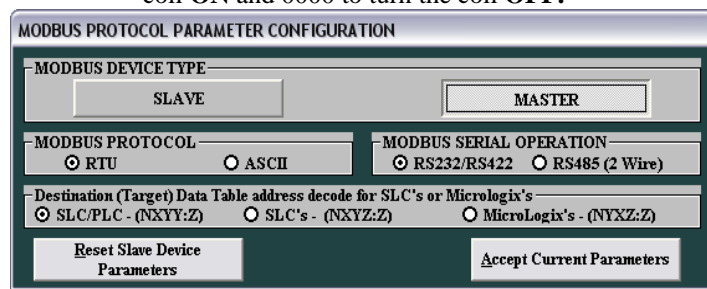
coil ON and 0000 to turn the coil OFF.

MODBUS PROTOCOL PARAMETER CONFIGURATION

MODBUS DEVICE TYPE

SLAVE

MASTER

MODBUS PROTOCOL

RTU

ASCII

MODBUS SERIAL OPERATION

RS232/RS422

RS485 (2 Wire)

Destination (Target) Data Table address decode for SLC's or Micrologix's

SLC/PLC - (NXYY:Z)

SLC's - (NXYZ:Z)

MicroLogix's - (NYXZ:Z)

Reset Slave Device Parameters

Accept Current Parameters